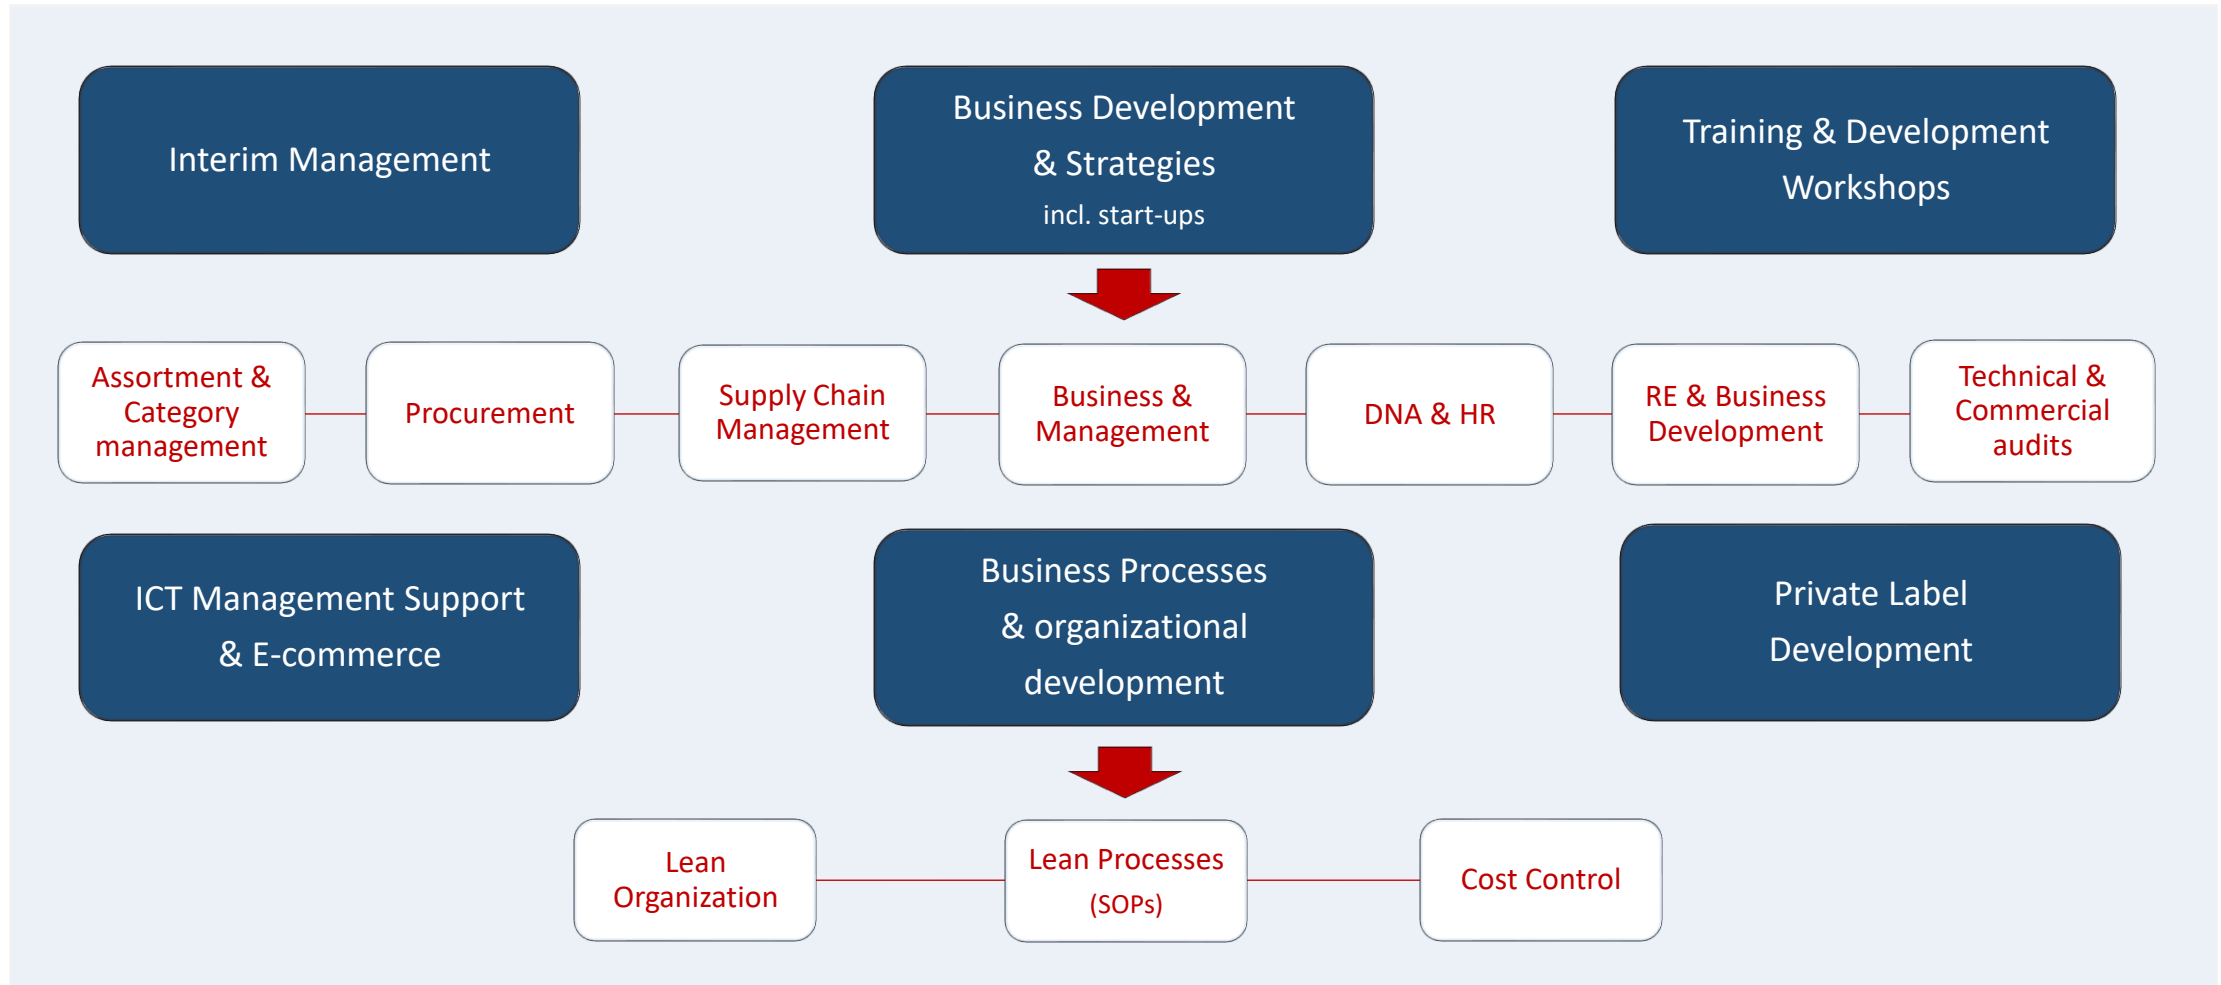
Interim Management

Business Development & Strategies
incl. start-ups

Training & Development Workshops

Assortment & Category management

Procurement

Supply Chain Management

Business & Management

DNA & HR

RE & Business Development

Technical & Commercial audits

ICT Management Support & E-commerce

Business Processes & organizational development

Private Label Development

Lean Organization

Lean Processes (SOPs)

Cost Control